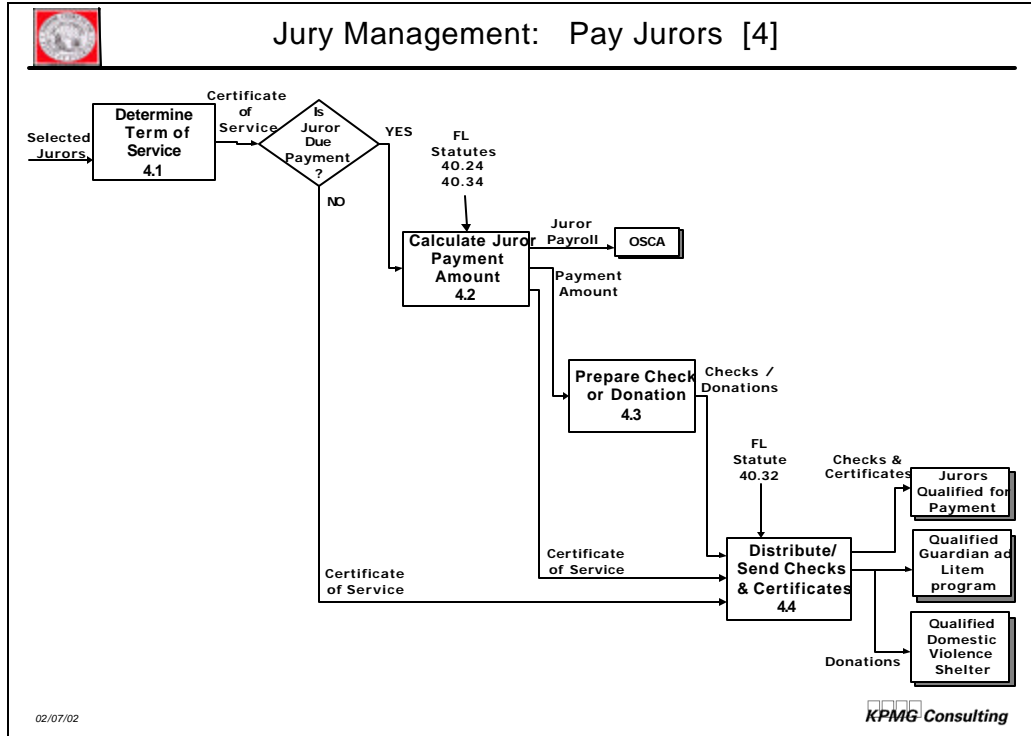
Jury Management: Pay Jurors [4]

Selected Jurors

Determine Term of Service
4.1

Certificate of Service

Is Juror Due Payment ?

YES

NO

FL Statutes 40.24 40.34

Calculate Juror Payment Amount
4.2

Juror Payroll

OSCA

Payment Amount

Prepare Check or Donation
4.3

Checks / Donations

FL Statute 40.32

Checks & Certificates

Jurors Qualified for Payment

Certificate of Service

Certificate of Service

Distribute/ Send Checks & Certificates
4.4

Qualified Guardian ad Litem program

Qualified Domestic Violence Shelter

Donations

02/07/02

KPMG Consulting